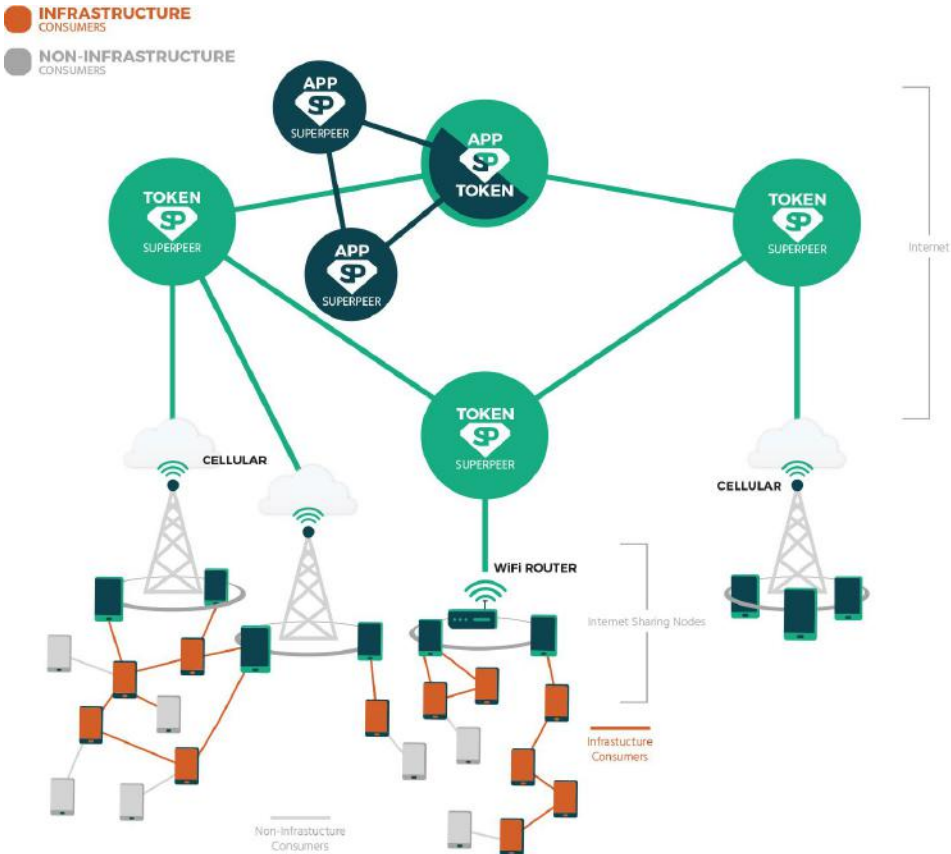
INFRASTRUCTURE
CONSUMERS

NON-INFRASTRUCTURE
CONSUMERS

APP
SP
SUPERPEER

APP
SP
TOKEN

TOKEN
SP
SUPERPEER

APP
SP
SUPERPEER

TOKEN
SP
SUPERPEER

Internet

TOKEN
SP
SUPERPEER

CELLULAR

WiFi ROUTER

CELLULAR

Internet Sharing Nodes

Infrastucture
Consumers

Non-Infrastucture
Consumers